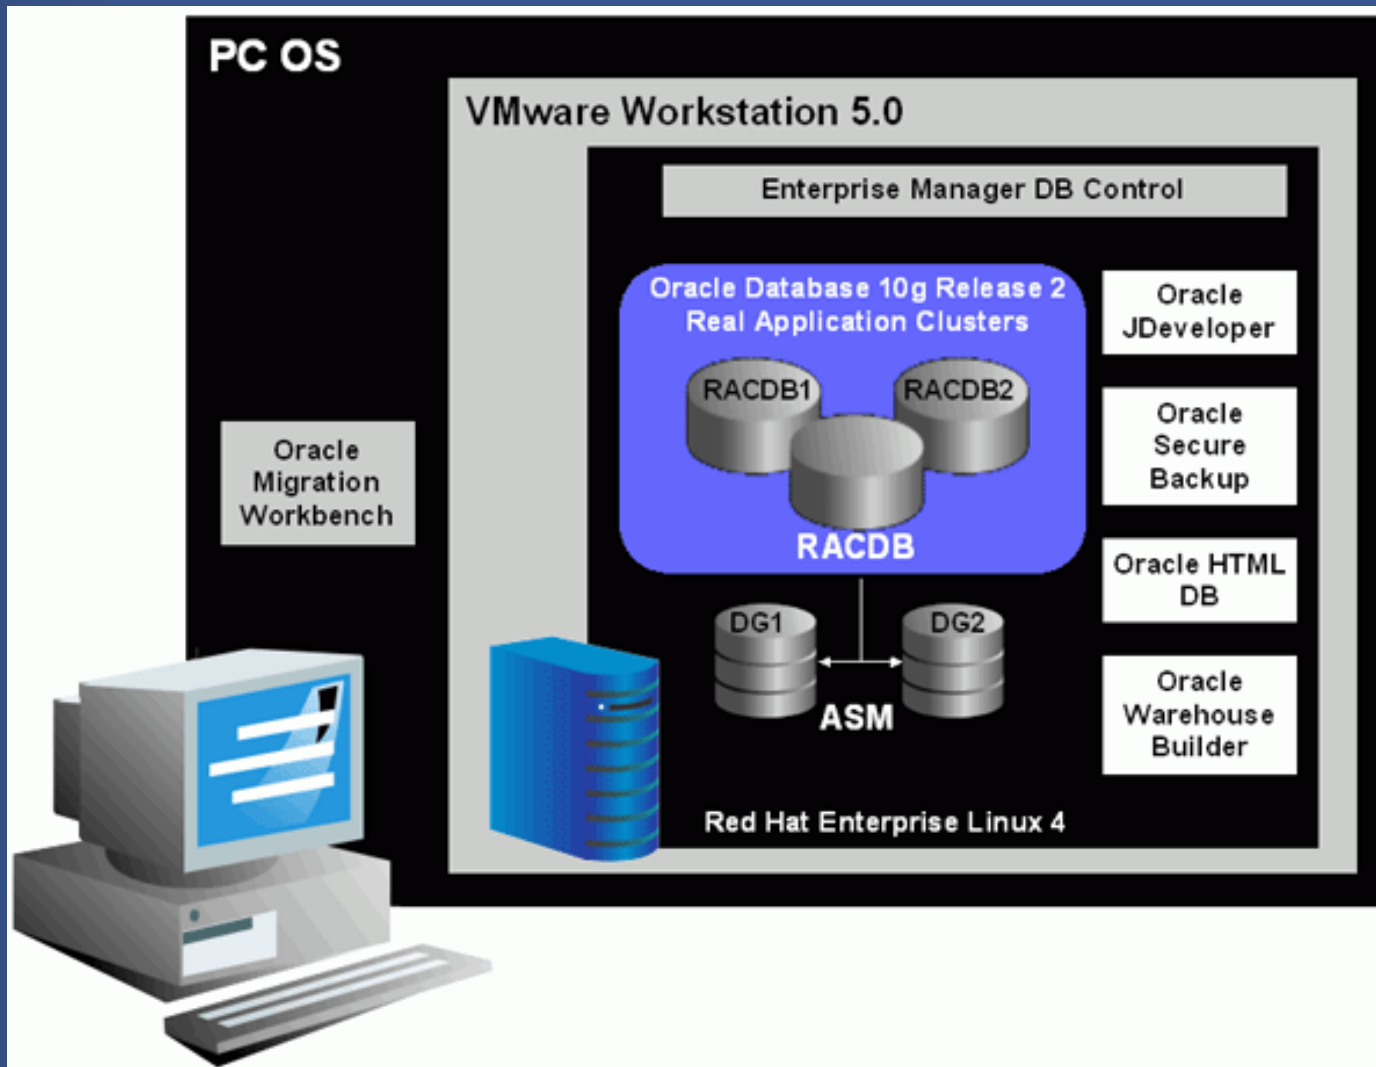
PC OS

VMware Workstation 5.0

Enterprise Manager DB Control

Oracle Database 10g Release 2
Real Application Clusters

RACDB1

RACDB2

RACDB

Oracle JDeveloper

Oracle Secure Backup

Oracle HTML DB

Oracle Warehouse Builder

Oracle Migration Workbench

DG1

DG2

ASM

Red Hat Enterprise Linux 4